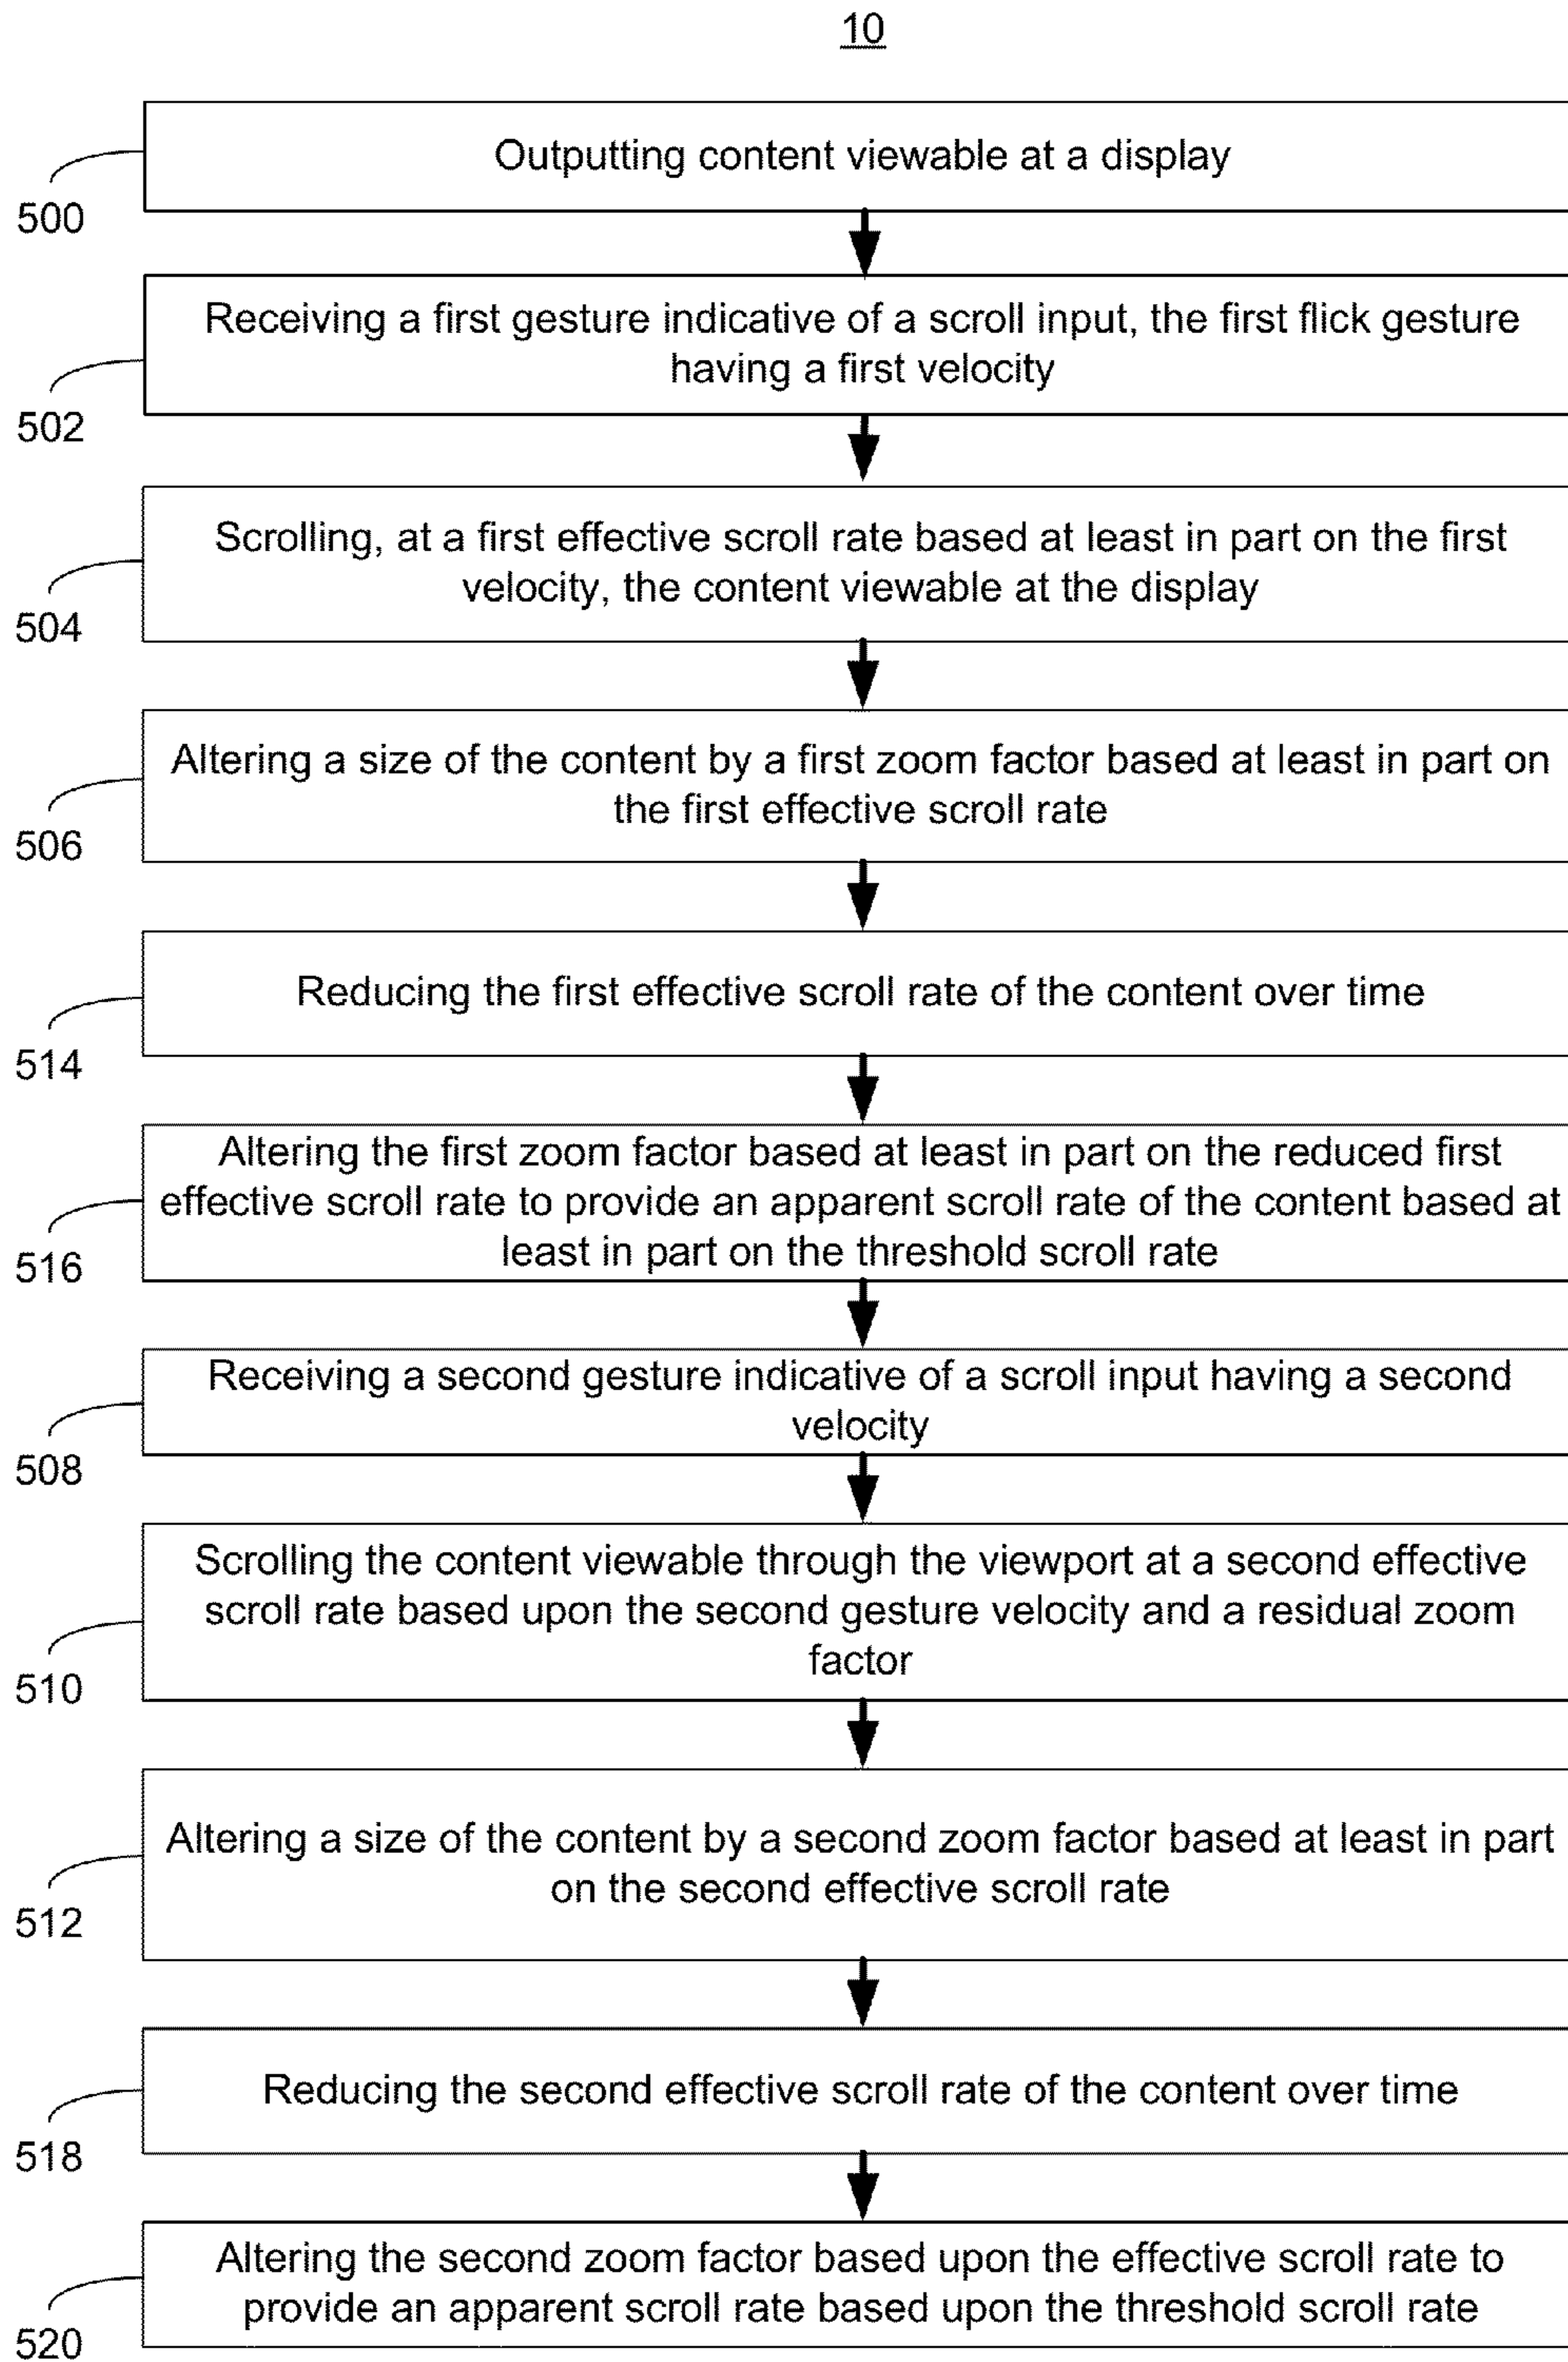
10

Outputting content viewable at a display

500

Receiving a first gesture indicative of a scroll input, the first flick gesture having a first velocity

502

Scrolling, at a first effective scroll rate based at least in part on the first velocity, the content viewable at the display

504

Altering a size of the content by a first zoom factor based at least in part on the first effective scroll rate

506

Reducing the first effective scroll rate of the content over time

514

Altering the first zoom factor based at least in part on the reduced first effective scroll rate to provide an apparent scroll rate of the content based at least in part on the threshold scroll rate

516

Receiving a second gesture indicative of a scroll input having a second velocity

508

Scrolling the content viewable through the viewport at a second effective scroll rate based upon the second gesture velocity and a residual zoom factor

510

Altering a size of the content by a second zoom factor based at least in part on the second effective scroll rate

512

Reducing the second effective scroll rate of the content over time

518

Altering the second zoom factor based upon the effective scroll rate to provide an apparent scroll rate based upon the threshold scroll rate

520